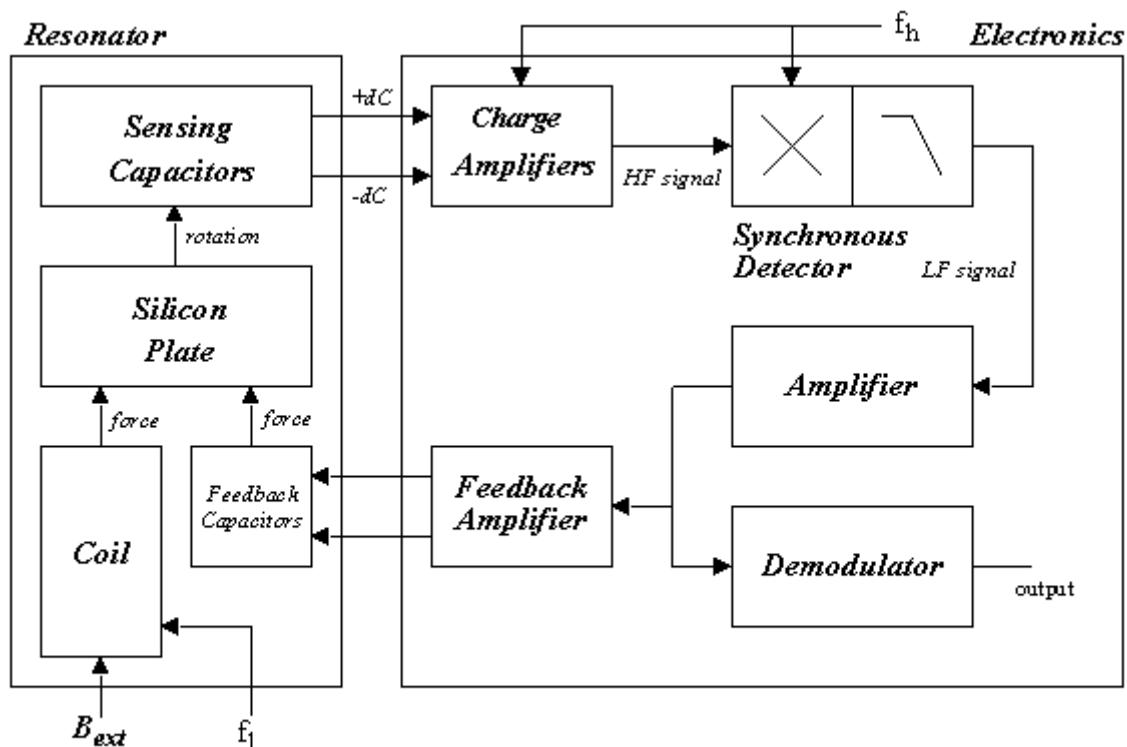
Resonator

Electronics

$f_h$

Sensing Capacitors

+dC

-dC

Charge Amplifiers

HF signal

Synchronous Detector

LF signal

rotation

Silicon Plate

Amplifier

force

force

Coil

Feedback Capacitors

Feedback Amplifier

Demodulator

output

$B_{ext}$

$f_1$